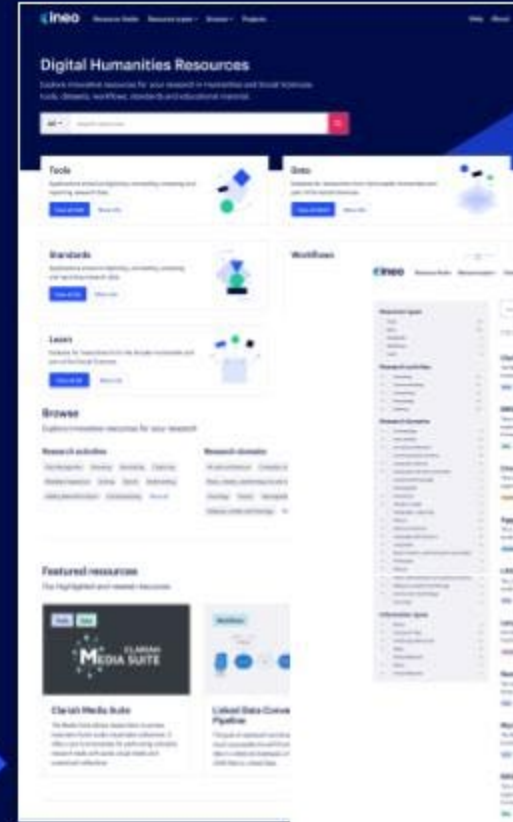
ineo

Digital Humanities Resources

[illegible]

Tools

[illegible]

Data

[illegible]

Standards

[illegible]

Workflows

Learn

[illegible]

Browse

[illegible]

Research activities

Research domains

Featured resources

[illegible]

Tools

MEDIA SUITE

CLARIAH

Clariah Media Suite

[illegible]

Workflows

Linked Data Conversion Pipeline

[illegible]

ineo